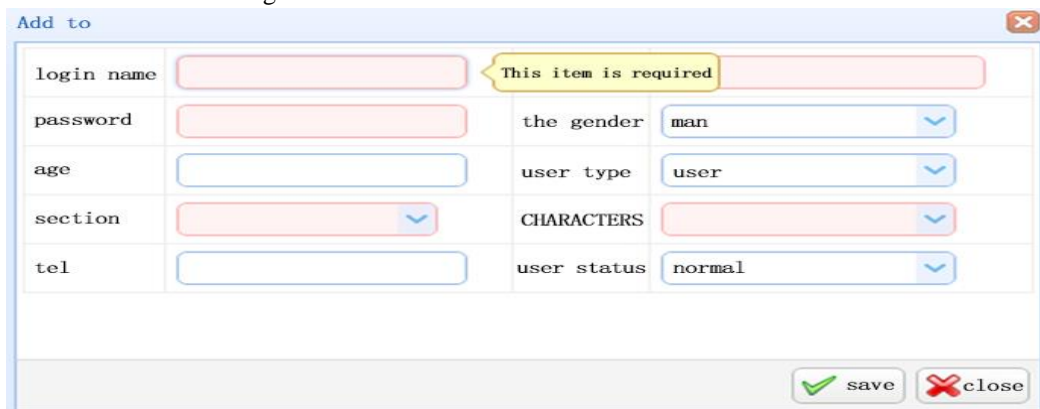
Add to

| | | | |
|---|---|---|---|
| login name | | This item is required | |
| password | | the gender | man |
| age | | user type | user |
| section | | CHARACTERS | |
| tel | | user status | normal |

save close